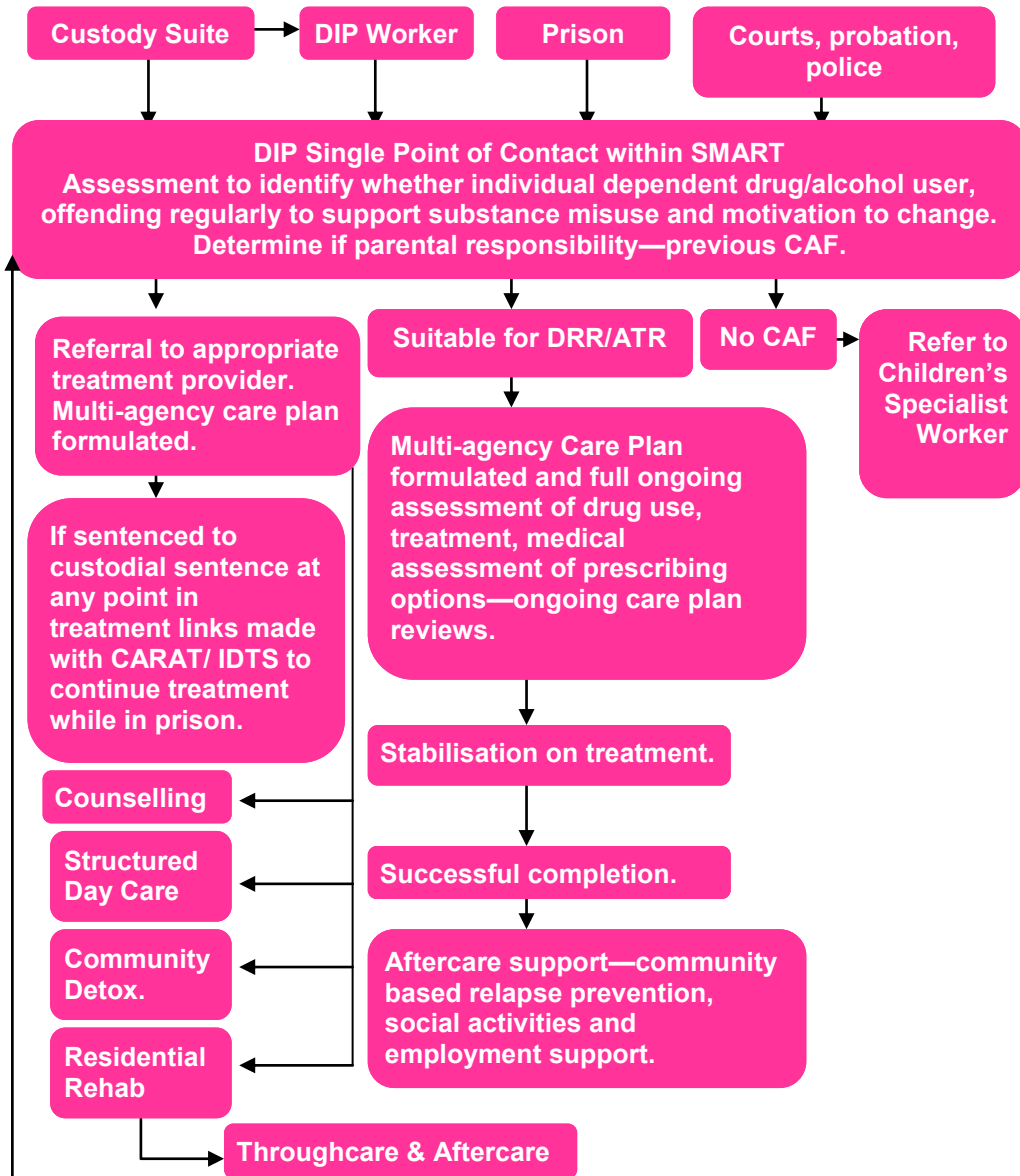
Custody Suite

DIP Worker

Prison

Courts, probation, police

DIP Single Point of Contact within SMART
Assessment to identify whether individual dependent drug/alcohol user, offending regularly to support substance misuse and motivation to change. Determine if parental responsibility—previous CAF.

Referral to appropriate treatment provider. Multi-agency care plan formulated.

Suitable for DRR/ATR

No CAF

Refer to Children's Specialist Worker

If sentenced to custodial sentence at any point in treatment links made with CARAT/ IDTS to continue treatment while in prison.

Multi-agency Care Plan formulated and full ongoing assessment of drug use, treatment, medical assessment of prescribing options—ongoing care plan reviews.

Counselling

Structured Day Care

Community Detox.

Residential Rehab

Stabilisation on treatment.

Successful completion.

Aftercare support—community based relapse prevention, social activities and employment support.

Throughcare & Aftercare